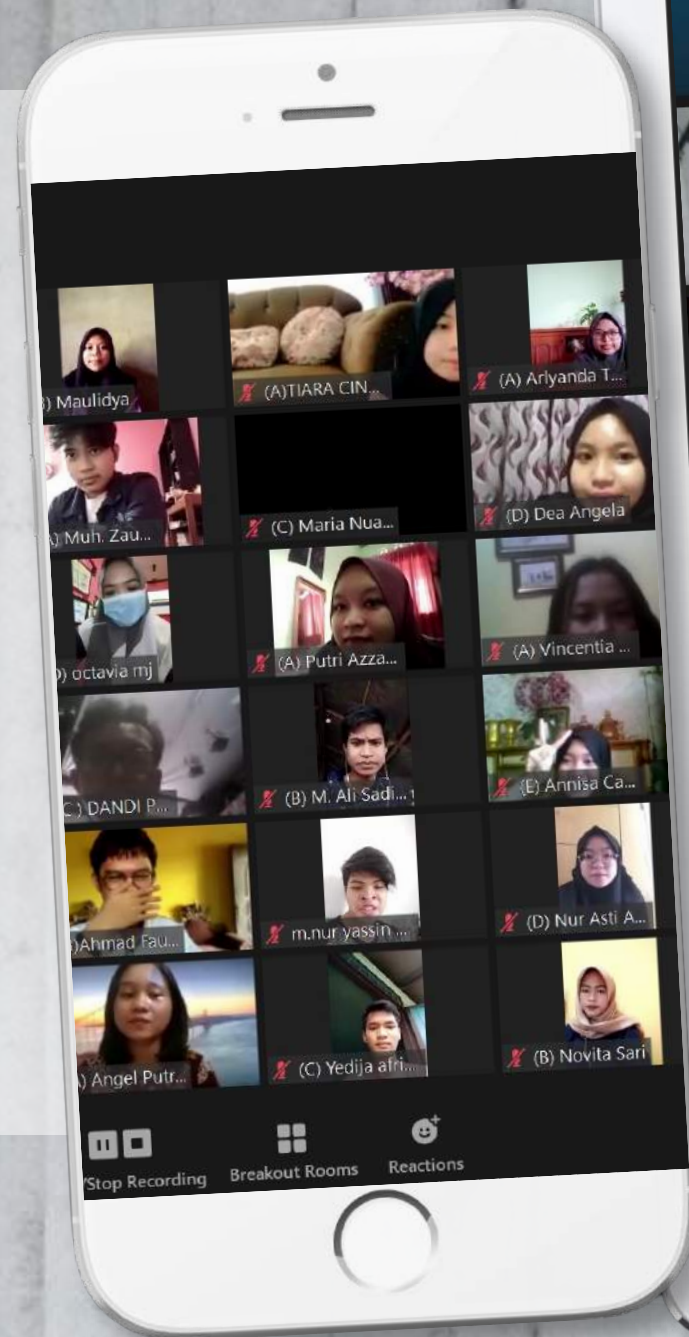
) Maulidya
(A)TIARA CIN...
(A) Arlyanda T...
) Muh. Zau...
(C) Maria Nua...
(D) Dea Angela
) octavia mj
(A) Putri Azza...
(A) Vincentia ...
C) DANDI P...
(B) M. Ali Sadi...
(E) Annisa Ca...
)Ahmad Fau...
m.nur yassin ...
(D) Nur Asti A...
) Angel Putr...
(C) Yedija afri...
(B) Novita Sari
/Stop Recording
Breakout Rooms
Reactions